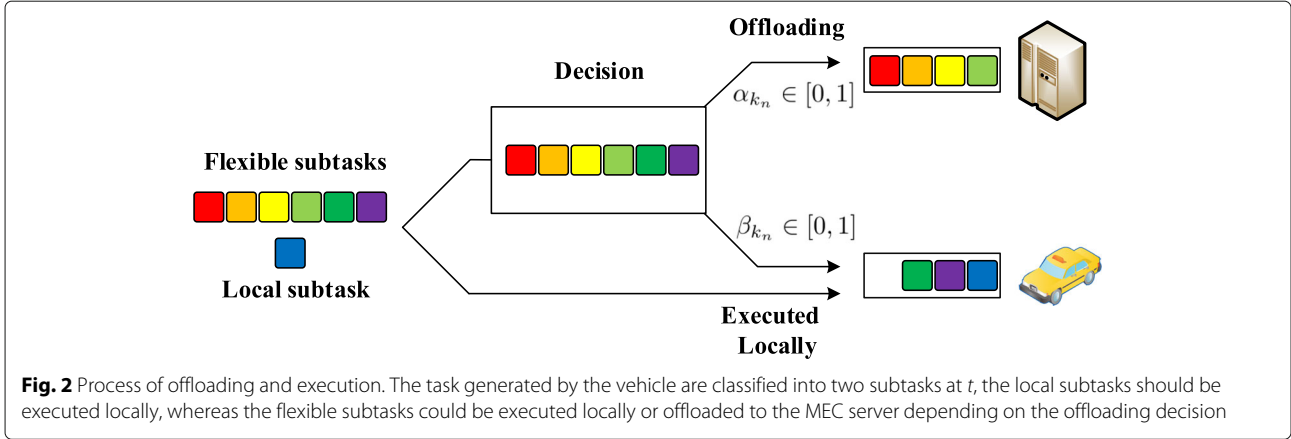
Offloading

Decision

$\alpha_{k_n} \in [0, 1]$

Flexible subtasks

$\beta_{k_n} \in [0, 1]$

Local subtask

Executed Locally

**Fig. 2** Process of offloading and execution. The task generated by the vehicle are classified into two subtasks at *t*, the local subtasks should be executed locally, whereas the flexible subtasks could be executed locally or offloaded to the MEC server depending on the offloading decision